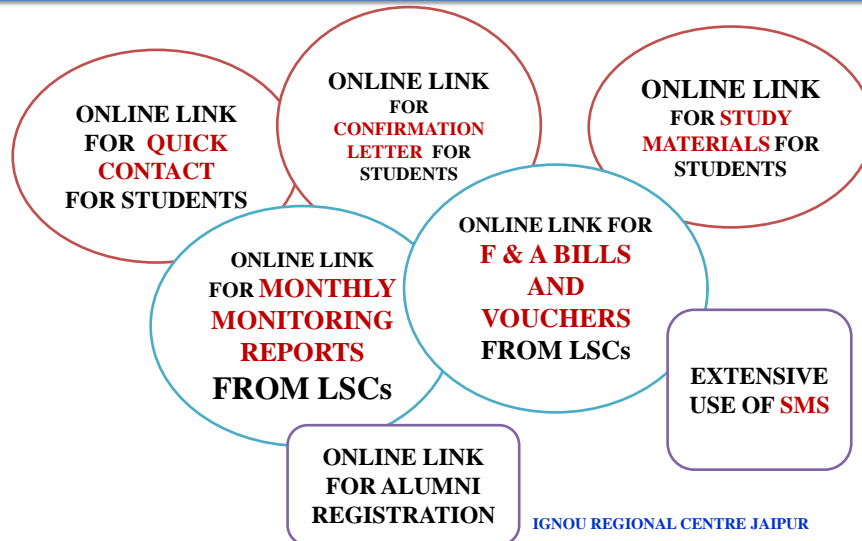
ONLINE LINK FOR QUICK CONTACT FOR STUDENTS

ONLINE LINK FOR CONFIRMATION LETTER FOR STUDENTS

ONLINE LINK FOR STUDY MATERIALS FOR STUDENTS

ONLINE LINK FOR MONTHLY MONITORING REPORTS FROM LSCs

ONLINE LINK FOR F & A BILLS AND VOUCHERS FROM LSCs

EXTENSIVE USE OF SMS

ONLINE LINK FOR ALUMNI REGISTRATION

IGNOU REGIONAL CENTRE JAIPUR